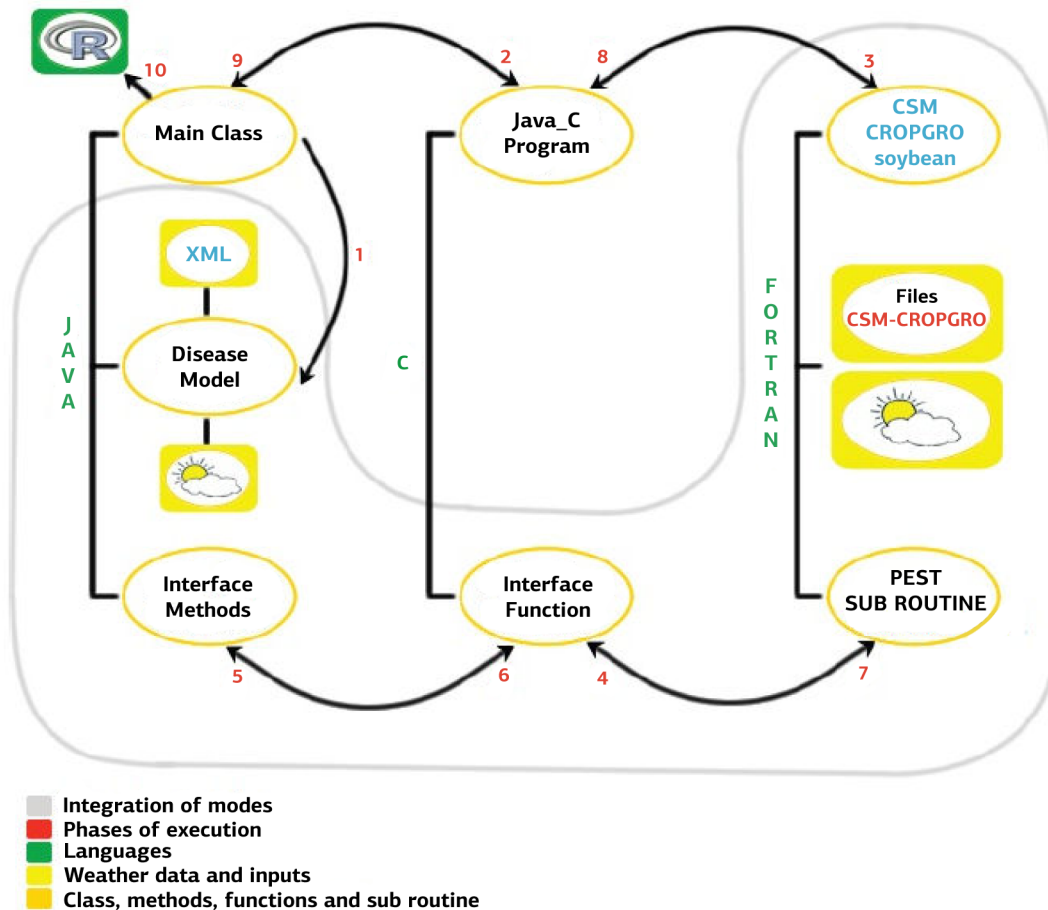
R

10

9

Main Class

2

8

Java_C Program

3

CSM CROPGRO soybean

XML

1

J A V A

Disease Model

C

F O R T R A N

Files CSM-CROPGRO

Interface Methods

Interface Function

PEST SUB ROUTINE

5

6

4

7

Integration of modes
Phases of execution
Languages
Weather data and inputs
Class, methods, functions and sub routine